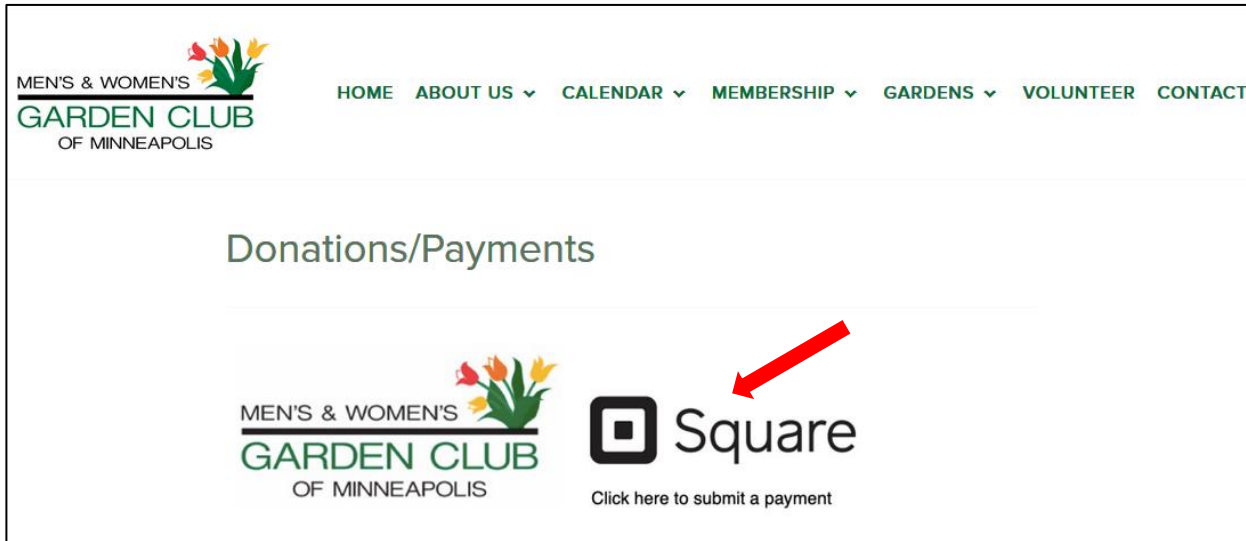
MEN'S & WOMEN'S
GARDEN CLUB
OF MINNEAPOLIS

HOME ABOUT US ⌄ CALENDAR ⌄ MEMBERSHIP ⌄ GARDENS ⌄ VOLUNTEER CONTACT

Donations/Payments

MEN'S & WOMEN'S
GARDEN CLUB
OF MINNEAPOLIS

Square

Click here to submit a payment